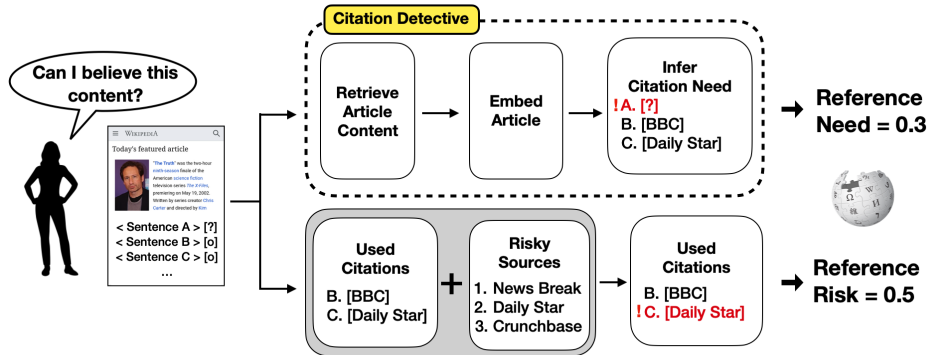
Can I believe this content?

WIKIPEDIA

Today's featured article

"The Truth" was the two-hour ninth season finale of the American science fiction television series The X-Files, premiering on May 19, 2002. Written by series creator Chris Carter and directed by Kim

< Sentence A > [?]
< Sentence B > [o]
< Sentence C > [o]
...

Citation Detective

Retrieve Article Content

Embed Article

Infer Citation Need
! A. [?]
B. [BBC]
C. [Daily Star]

Reference Need = 0.3

Used Citations
B. [BBC]
C. [Daily Star]

+

Risky Sources
1. News Break
2. Daily Star
3. Crunchbase

Used Citations
B. [BBC]
! C. [Daily Star]

Reference Risk = 0.5